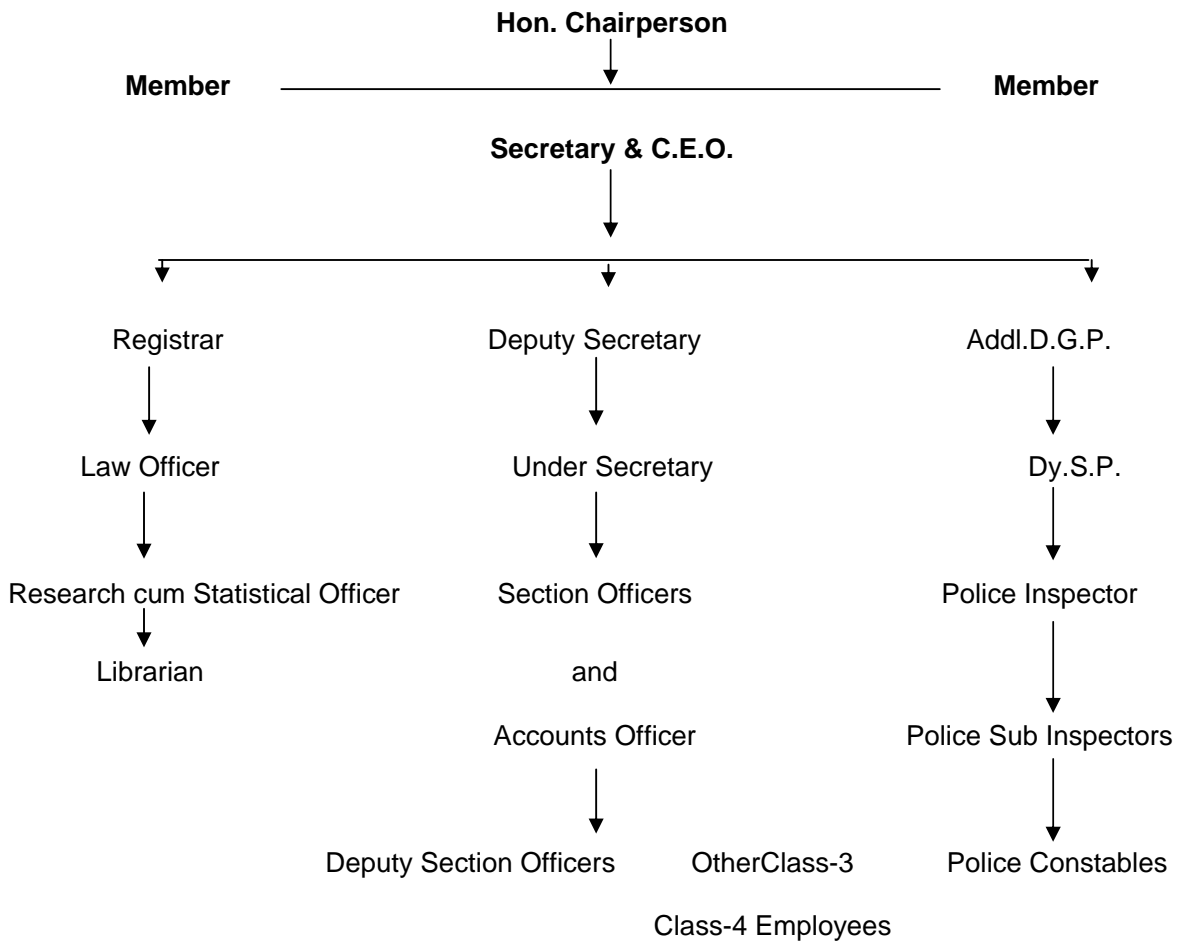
Hon. Chairperson

Member

Member

Secretary & C.E.O.

Registrar

Law Officer

Research cum Statistical Officer

Librarian

Deputy Secretary

Under Secretary

Section Officers

and

Accounts Officer

Deputy Section Officers

OtherClass-3

Class-4 Employees

Addl.D.G.P.

Dy.S.P.

Police Inspector

Police Sub Inspectors

Police Constables